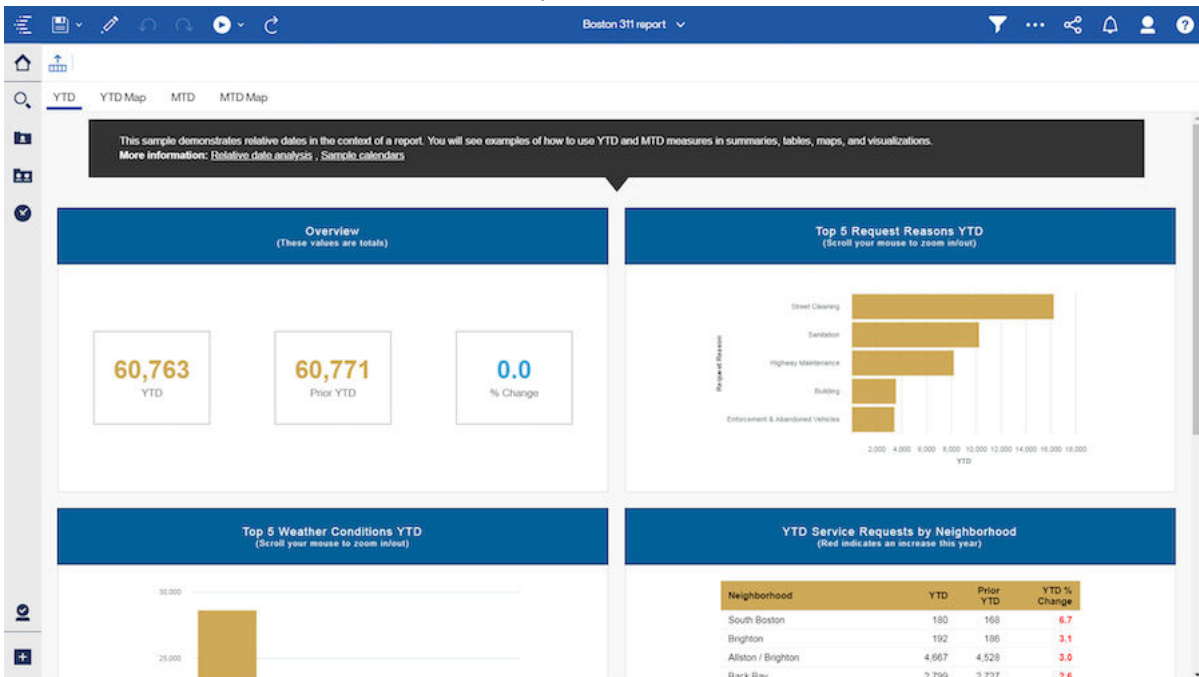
Boston 311 report

YTD YTD Map MTD MTD Map

This sample demonstrates relative dates in the context of a report. You will see examples of how to use YTD and MTD measures in summaries, tables, maps, and visualizations.
More information: Relative date analysis , Sample calendars

Overview
(These values are totals)

60,763
YTD

60,771
Prior YTD

0.0
% Change

Top 5 Request Reasons YTD
(Scroll your mouse to zoom in/out)

Request Reason

Street Cleaning
Sanitation
Highway Maintenance
Building
Enforcement & Abandoned Vehicles

2,000 4,000 6,000 8,000 10,000 12,000 14,000 16,000 18,000
YTD

Top 5 Weather Conditions YTD
(Scroll your mouse to zoom in/out)

30,000
25,000

YTD Service Requests by Neighborhood
(Red indicates an increase this year)

| Neighborhood | YTD | Prior YTD | YTD % Change |
|---|---|---|---|
| South Boston | 180 | 168 | 6.7 |
| Brighton | 192 | 186 | 3.1 |
| Allston / Brighton | 4,667 | 4,528 | 3.0 |
| Back Bay | 2,799 | 2,727 | 2.6 |